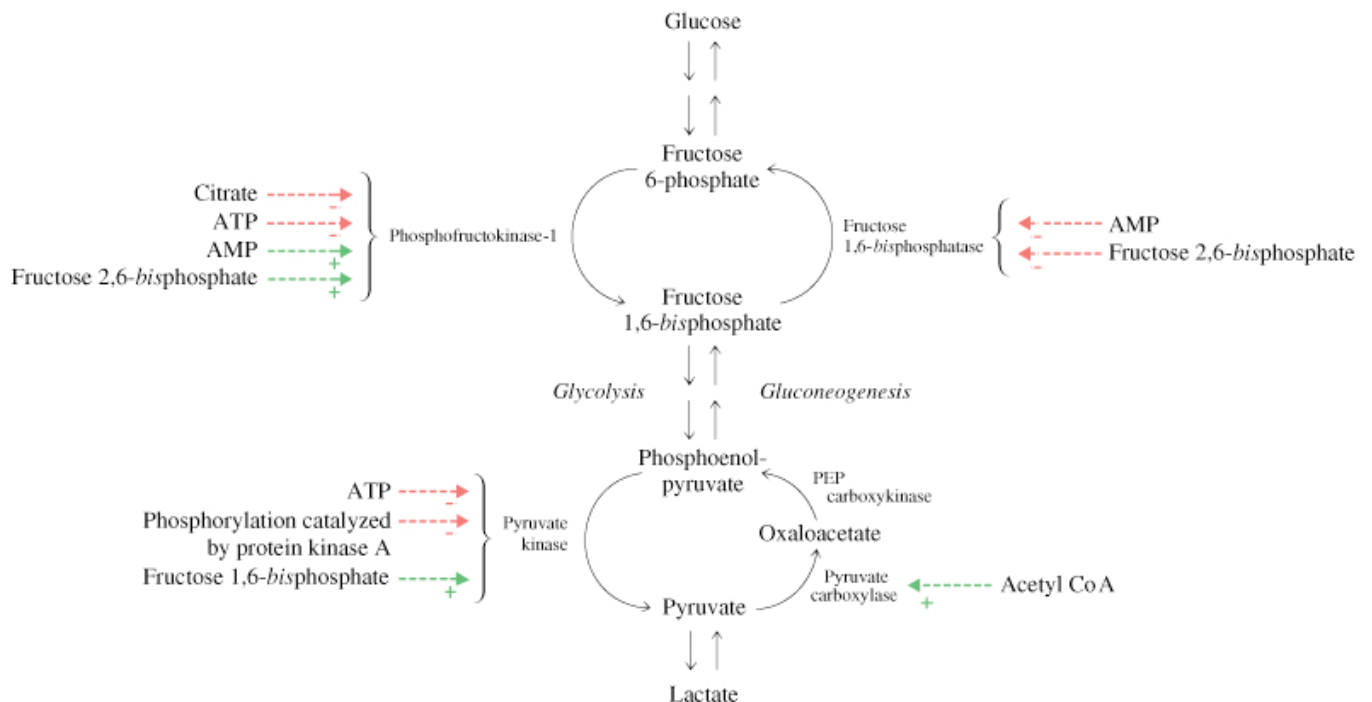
Glucose

Fructose 6-phosphate

Citrate –
ATP –
AMP +
Fructose 2,6-bisphosphate +

Phosphofructokinase-1

Fructose 1,6-bisphosphatase

AMP –
Fructose 2,6-bisphosphate –

Fructose 1,6-bisphosphate

Glycolysis

Gluconeogenesis

Phosphoenol-pyruvate

PEP carboxykinase

ATP –
Phosphorylation catalyzed by protein kinase A –
Fructose 1,6-bisphosphate +

Pyruvate kinase

Oxaloacetate

Pyruvate carboxylase

Acetyl Co A +

Pyruvate

Lactate